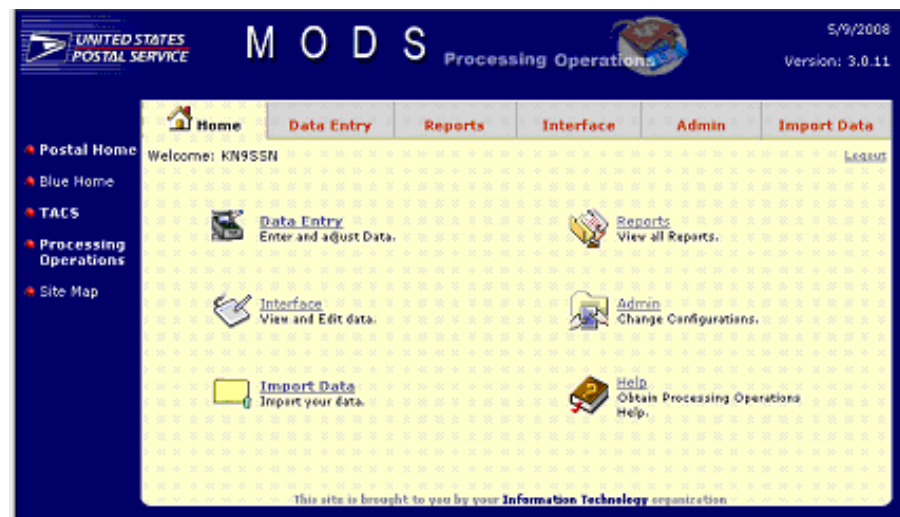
UNITED STATES POSTAL SERVICE

M O D S

Processing Operations

5/9/2008

Version: 3.0.11

Home | Data Entry | Reports | Interface | Admin | Import Data

Postal Home

Blue Home

TACS

Processing Operations

Site Map

Welcome: KN9SSN

Logout

Data Entry
Enter and adjust Data.

Reports
View all Reports.

Interface
View and Edit data.

Admin
Change Configurations.

Import Data
Import your data.

Help
Obtain Processing Operations Help.

This site is brought to you by your Information Technology organization